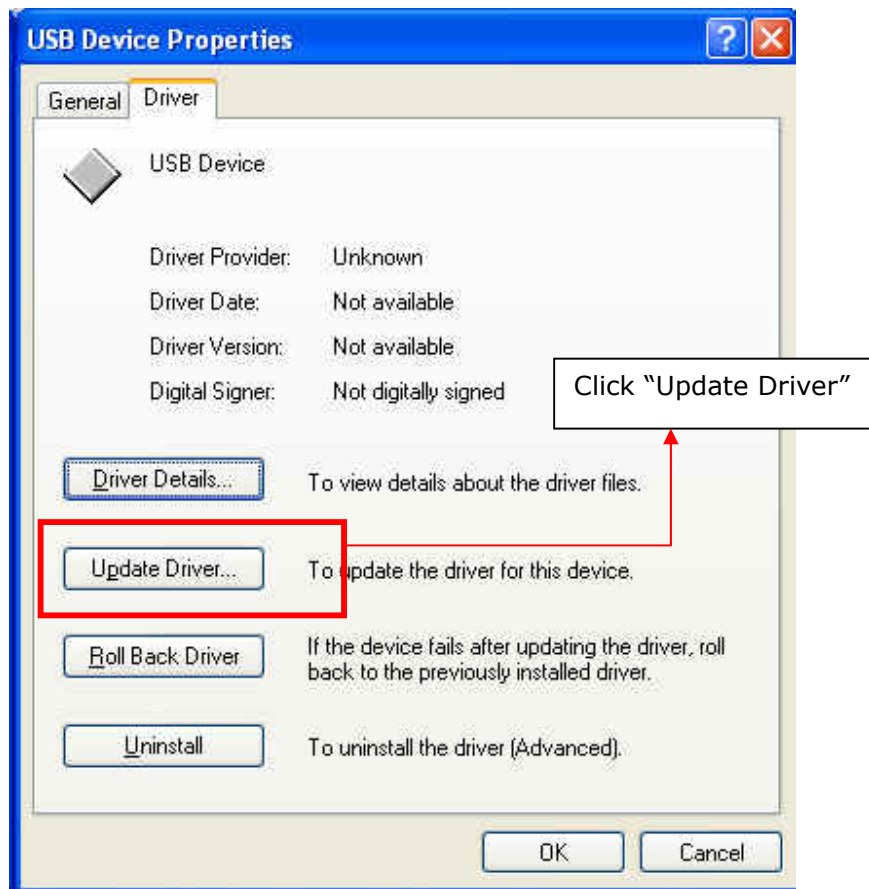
USB Device Properties

General Driver

USB Device

Driver Provider: Unknown

Driver Date: Not available

Driver Version: Not available

Digital Signer: Not digitally signed

Click “Update Driver”

Driver Details... To view details about the driver files.

Update Driver... To update the driver for this device.

Roll Back Driver If the device fails after updating the driver, roll back to the previously installed driver.

Uninstall To uninstall the driver (Advanced).

OK Cancel